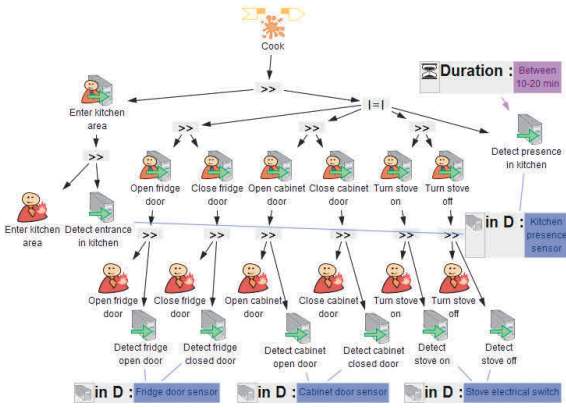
Cook

Duration : Between 10-20 min

>>

|=|

Enter kitchen area

>>

>>

>>

>>

>>

Detect presence in kitchen

Enter kitchen area

Detect entrance in kitchen

Open fridge door

Close fridge door

Open cabinet door

Close cabinet door

Turn stove on

Turn stove off

in D : Kitchen presence sensor

>>

>>

>>

>>

>>

>>

Open fridge door

Close fridge door

Open cabinet door

Close cabinet door

Turn stove on

Turn stove off

Detect fridge open door

Detect fridge closed door

Detect cabinet open door

Detect cabinet closed door

Detect stove on

Detect stove off

in D : Fridge door sensor

in D : Cabinet door sensor

in D : Stove electrical switch